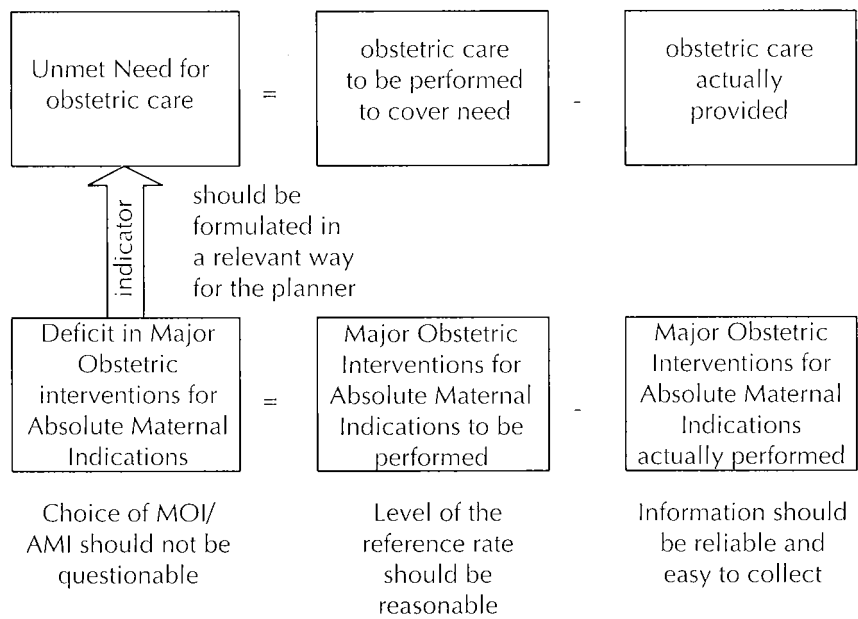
Unmet Need for obstetric care = obstetric care to be performed to cover need - obstetric care actually provided

indicator

should be formulated in a relevant way for the planner

Deficit in Major Obstetric interventions for Absolute Maternal Indications = Major Obstetric Interventions for Absolute Maternal Indications to be performed - Major Obstetric Interventions for Absolute Maternal Indications actually performed

Choice of MOI/ AMI should not be questionable

Level of the reference rate should be reasonable

Information should be reliable and easy to collect